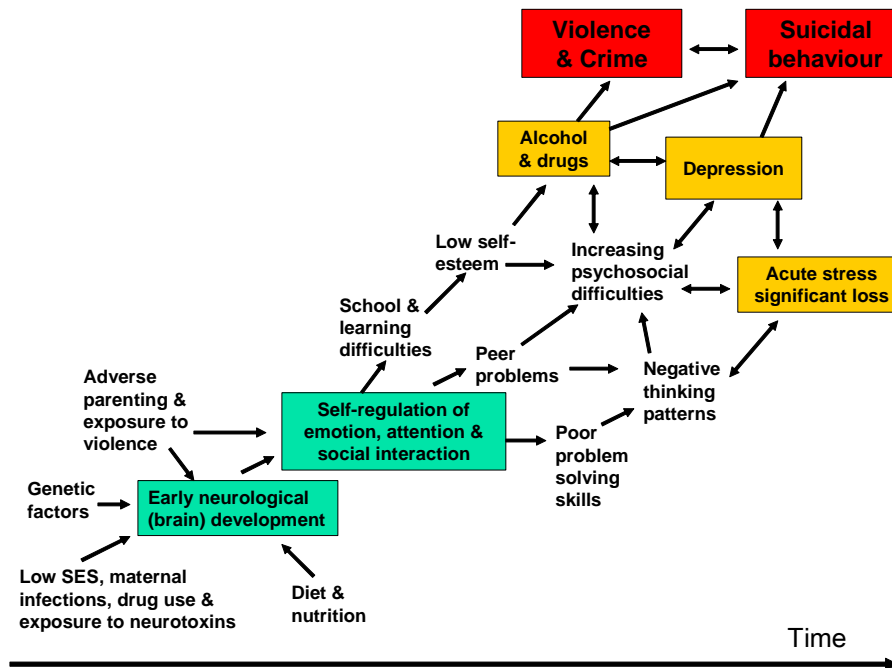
Violence & Crime

Suicidal behaviour

Alcohol & drugs

Depression

Low self-esteem

Increasing psychosocial difficulties

Acute stress significant loss

School & learning difficulties

Peer problems

Negative thinking patterns

Adverse parenting & exposure to violence

Self-regulation of emotion, attention & social interaction

Poor problem solving skills

Genetic factors

Early neurological (brain) development

Low SES, maternal infections, drug use & exposure to neurotoxins

Diet & nutrition

Time